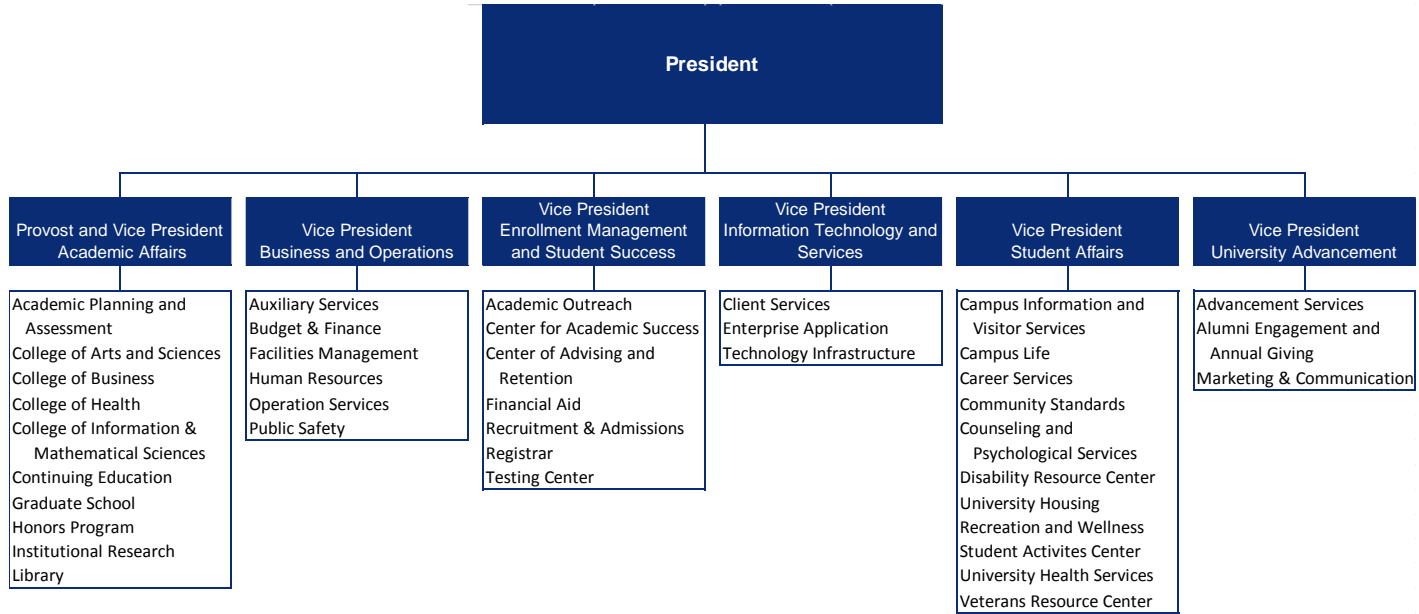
President

Provost and Vice President Academic Affairs

Academic Planning and Assessment
College of Arts and Sciences
College of Business
College of Health
College of Information & Mathematical Sciences
Continuing Education
Graduate School
Honors Program
Institutional Research
Library

Vice President Business and Operations

Auxiliary Services
Budget & Finance
Facilities Management
Human Resources
Operation Services
Public Safety

Vice President Enrollment Management and Student Success

Academic Outreach
Center for Academic Success
Center of Advising and Retention
Financial Aid
Recruitment & Admissions
Registrar
Testing Center

Vice President Information Technology and Services

Client Services
Enterprise Application
Technology Infrastructure

Vice President Student Affairs

Campus Information and Visitor Services
Campus Life
Career Services
Community Standards
Counseling and Psychological Services
Disability Resource Center
University Housing
Recreation and Wellness
Student Activites Center
University Health Services
Veterans Resource Center

Vice President University Advancement

Advancement Services
Alumni Engagement and Annual Giving
Marketing & Communication